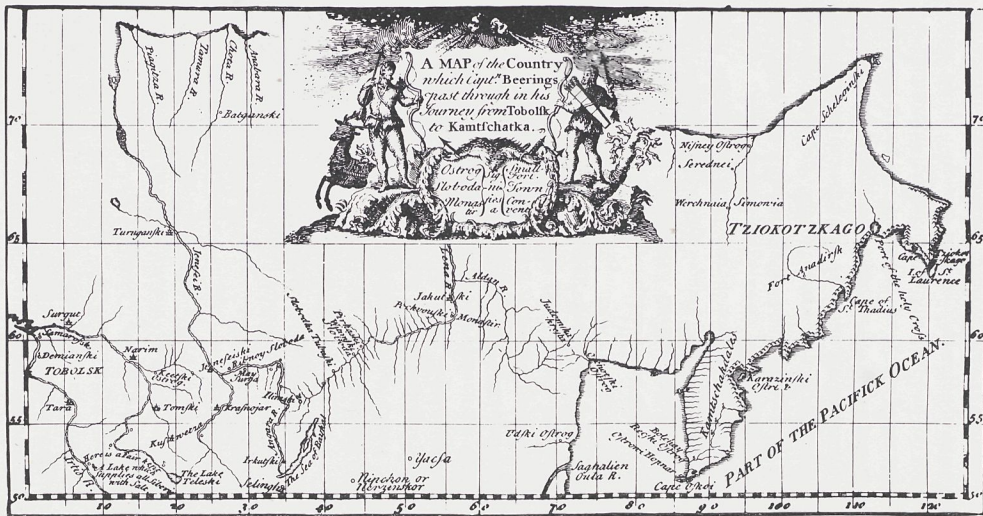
A MAP of the Country which Captn. Beerings past through in his Journey from Tobolsk to Kamtschatka.

Ostrog a Small Fort
Sloboda a Town
Monastir a Convent

Piasida R.
Tamera R.
Chata R.
Anabara R.
Batganski
Turugansk
Jenisa R.
Surgut
Samarov
Demianski
TOBOLSK
Tara
Narim
Keetski Ostrog
Tomski
Kusnetzoi
Jenesieski
Rybnoy Sloboda
Mak Surga
Krasnojar
Ilimsk
Angara R.
Irkutski
Selinga
The Sea of Baikal
There is a Fair here
A Lake which supplies all Siberia with Salt
The Lake Teleski
Irtis R.
Tunguska
Podkamena
Lena R.
Aldan R.
Jakutski
Peckovski Monastir
Judomskoi Krest
Okotski
Udski Ostrog
Yacsa
Ninchon or Nerginskoi
Saghalien Oula R.
Bolshoi Retzki Ostrog
Kamtschatka
Karazinski Ostrog
Cape of St. Thadius
Fort Anadirsk
Point of the holy Cross
Nisney Ostrog
Sredenei
Werchnaia
Simovia
TZIOKOTZKAGO
Cape Schelaginski
Cape
Tschucktskoi
St. Laurence
Cape Lopatka
PART OF THE PACIFICK OCEAN.
70
65
60
55
50
10
20
30
40
50
60
70
80
90
100
110
120